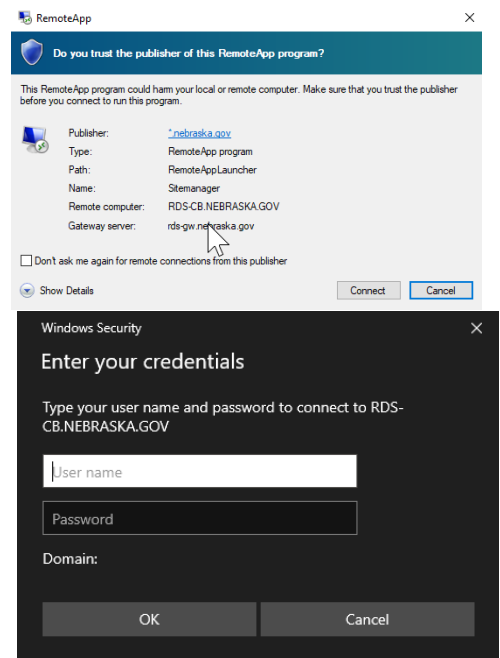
RemoteApp

Do you trust the publisher of this RemoteApp program?

This RemoteApp program could harm your local or remote computer. Make sure that you trust the publisher before you connect to run this program.

| | |
|---|---|
| Publisher: | *.nebraska.gov |
| Type: | RemoteApp program |
| Path: | RemoteAppLauncher |
| Name: | Sitemanager |
| Remote computer: | RDS-CB.NEBRASKA.GOV |
| Gateway server: | rds-gw.nebraska.gov |

Don't ask me again for remote connections from this publisher

Show Details

Connect

Cancel

Windows Security

Enter your credentials

Type your user name and password to connect to RDS-CB.NEBRASKA.GOV

User name

Password

Domain:

OK

Cancel